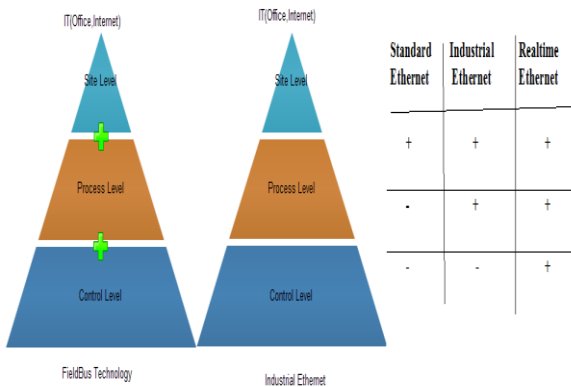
IT(Office,Internet)

Site Level

Process Level

Control Level

FieldBus Technology

IT(Office,Internet)

Site Level

Process Level

Control Level

Industrial Ethernet

| Standard Ethernet | Industrial Ethernet | Realtime Ethernet |
|---|---|---|
| + | + | + |
| - | + | + |
| - | - | + |